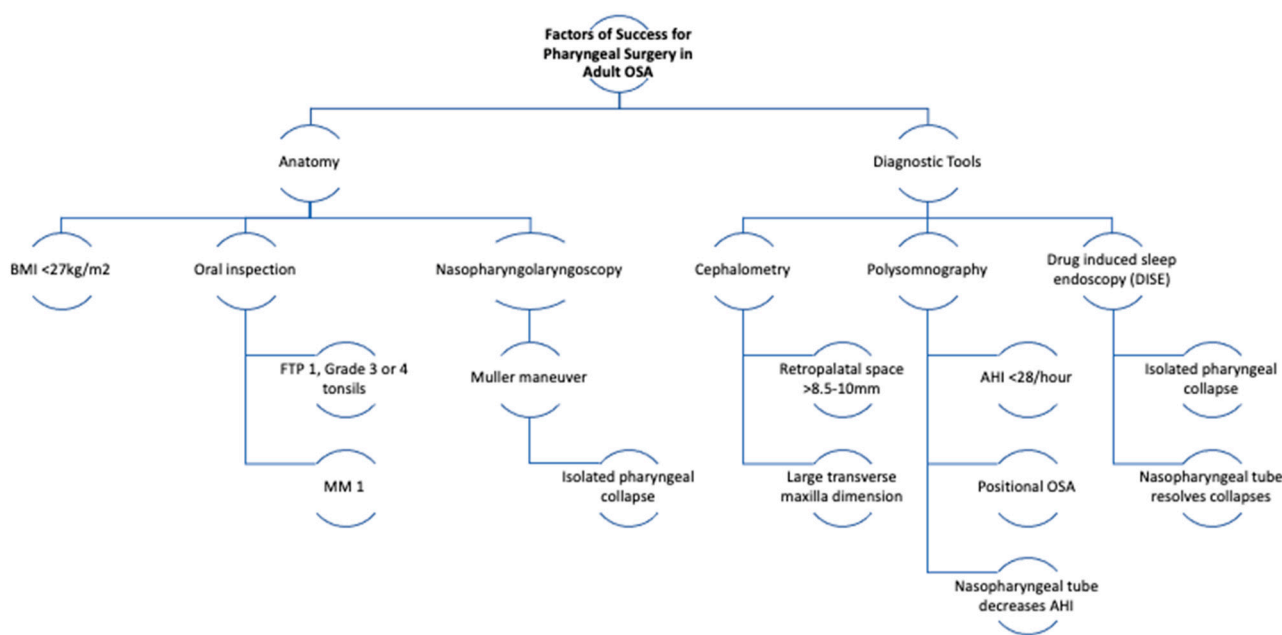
Factors of Success for Pharyngeal Surgery in Adult OSA

Anatomy

Diagnostic Tools

BMI <27kg/m2

Oral inspection

Nasopharyngolaryngoscopy

Cephalometry

Polysomnography

Drug induced sleep endoscopy (DISE)

FTP 1, Grade 3 or 4 tonsils

MM 1

Muller maneuver

Isolated pharyngeal collapse

Retropalatal space >8.5-10mm

Large transverse maxilla dimension

AHI <28/hour

Positional OSA

Nasopharyngeal tube decreases AHI

Isolated pharyngeal collapse

Nasopharyngeal tube resolves collapses